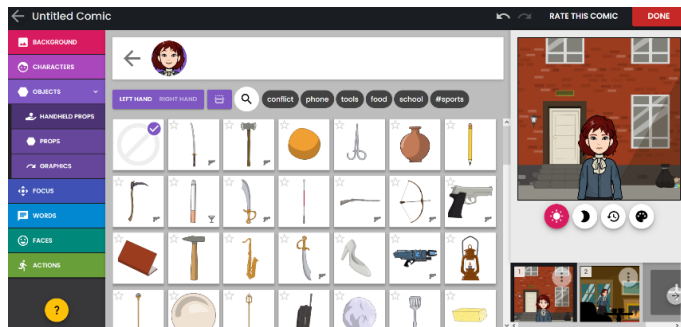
Untitled Comic

RATE THIS COMIC

DONE

BACKGROUND

CHARACTERS

OBJECTS

HANDHELD PROPS

PROPS

GRAPHICS

FOCUS

WORDS

FACES

ACTIONS

?

LEFT HAND

RIGHT HAND

conflict

phone

tools

food

school

#sports

1

2